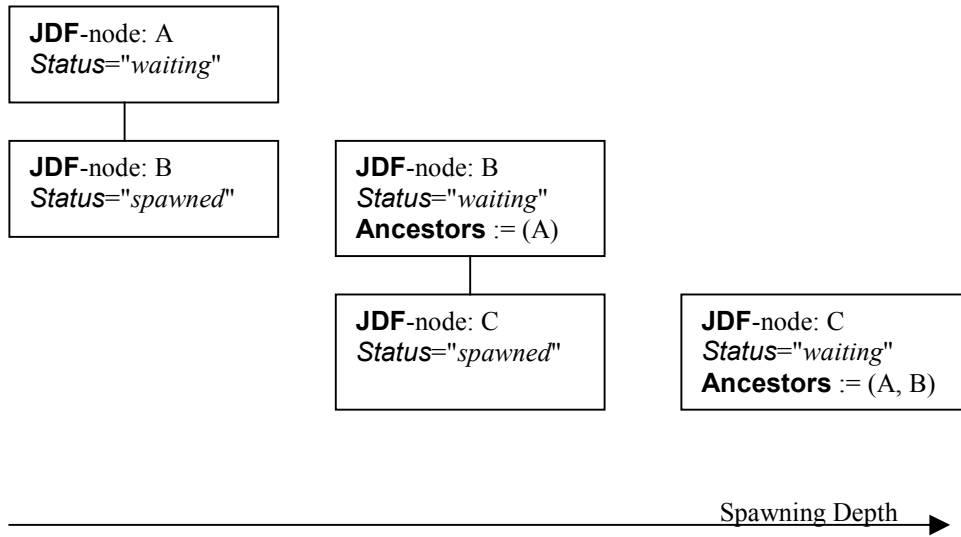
**JDF**-node: A
*Status*="*waiting*"

**JDF**-node: B
*Status*="*spawned*"

**JDF**-node: B
*Status*="*waiting*"
**Ancestors** := (A)

**JDF**-node: C
*Status*="*spawned*"

**JDF**-node: C
*Status*="*waiting*"
**Ancestors** := (A, B)

Spawning Depth